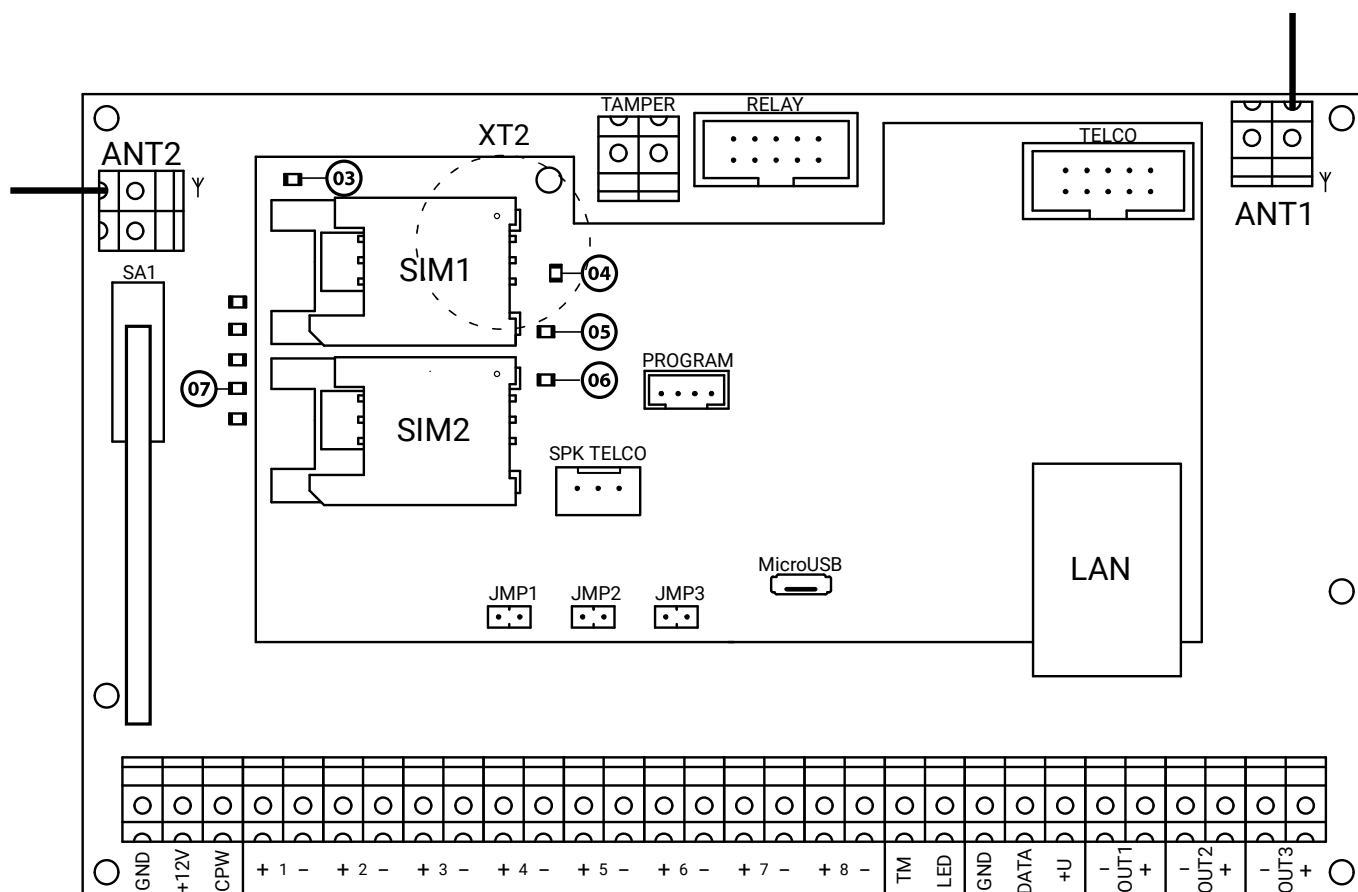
TAMPER
RELAY
XT2
TELCO
ANT2
ANT1
03
SIM1
04
SA1
05
PROGRAM
07
06
SIM2
SPK TELCO
LAN
MicroUSB
JMP1
JMP2
JMP3
GND
+12V
CPW
+ 1 –
+ 2 –
+ 3 –
+ 4 –
+ 5 –
+ 6 –
+ 7 –
+ 8 –
TM
LED
GND
DATA
+U
– OUT1 +
– OUT2 +
– OUT3 +